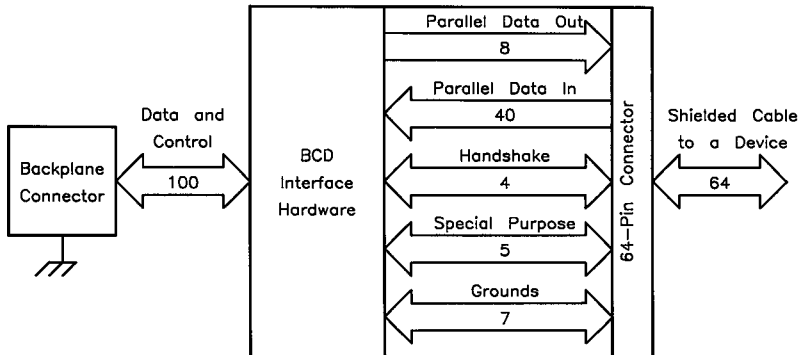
Backplane Connector

Data and Control

100

BCD Interface Hardware

Parallel Data Out

8

Parallel Data In

40

Handshake

4

Special Purpose

5

Grounds

7

64–Pin Connector

Shielded Cable to a Device

64